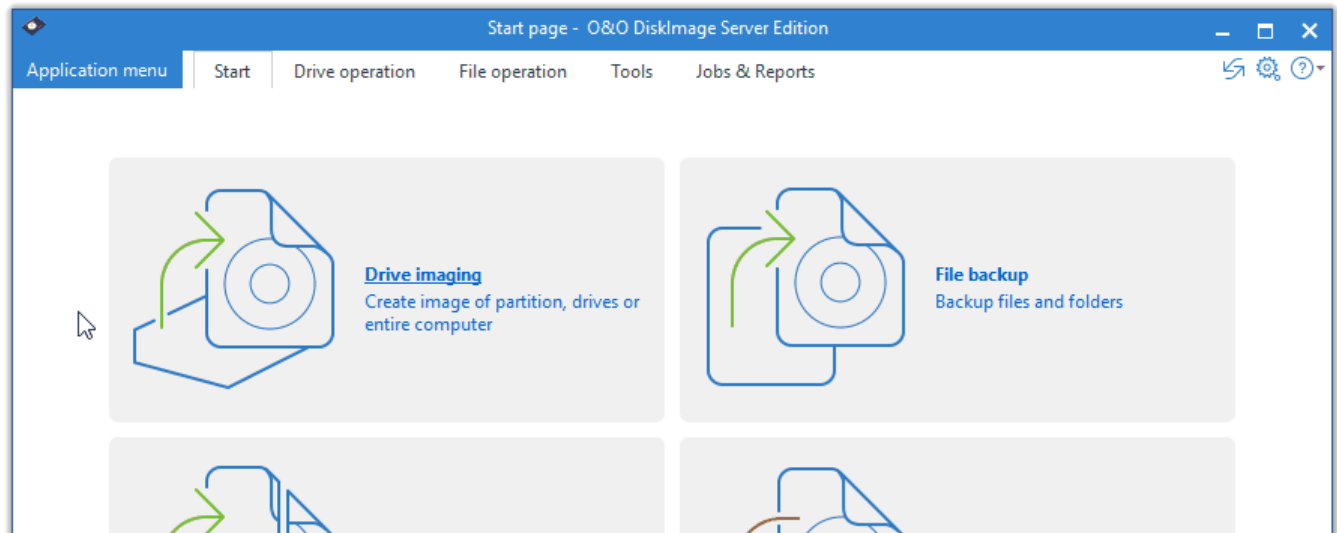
Start page - O&O DiskImage Server Edition

Application menu
Start
Drive operation
File operation
Tools
Jobs & Reports

Drive imaging
Create image of partition, drives or entire computer

File backup
Backup files and folders